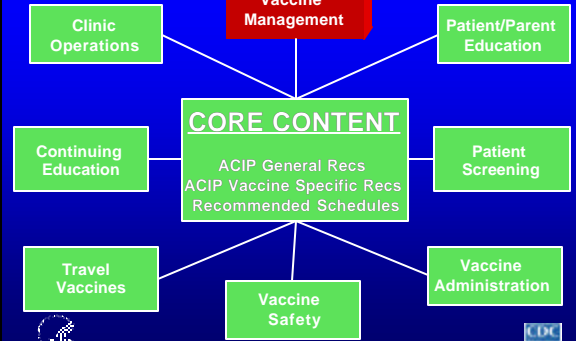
Clinic Operations

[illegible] Management

Patient/Parent Education

CORE CONTENT

ACIP General Recs
ACIP Vaccine Specific Recs
Recommended Schedules

Continuing Education

Patient Screening

Travel Vaccines

Vaccine Safety

Vaccine Administration

CDC